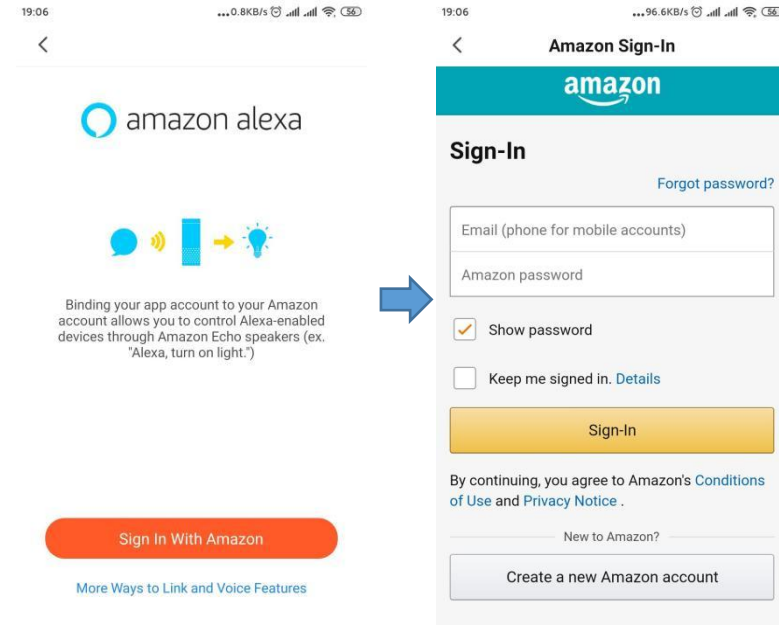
19:06 ...0.8KB/s 56

<

amazon alexa

Binding your app account to your Amazon account allows you to control Alexa-enabled devices through Amazon Echo speakers (ex. "Alexa, turn on light.")

Sign In With Amazon

More Ways to Link and Voice Features

19:06 ...96.6KB/s 56

<

Amazon Sign-In

amazon

Sign-In

Forgot password?

Email (phone for mobile accounts)

Amazon password

Show password

Keep me signed in. Details

Sign-In

By continuing, you agree to Amazon's Conditions of Use and Privacy Notice .

New to Amazon?

Create a new Amazon account